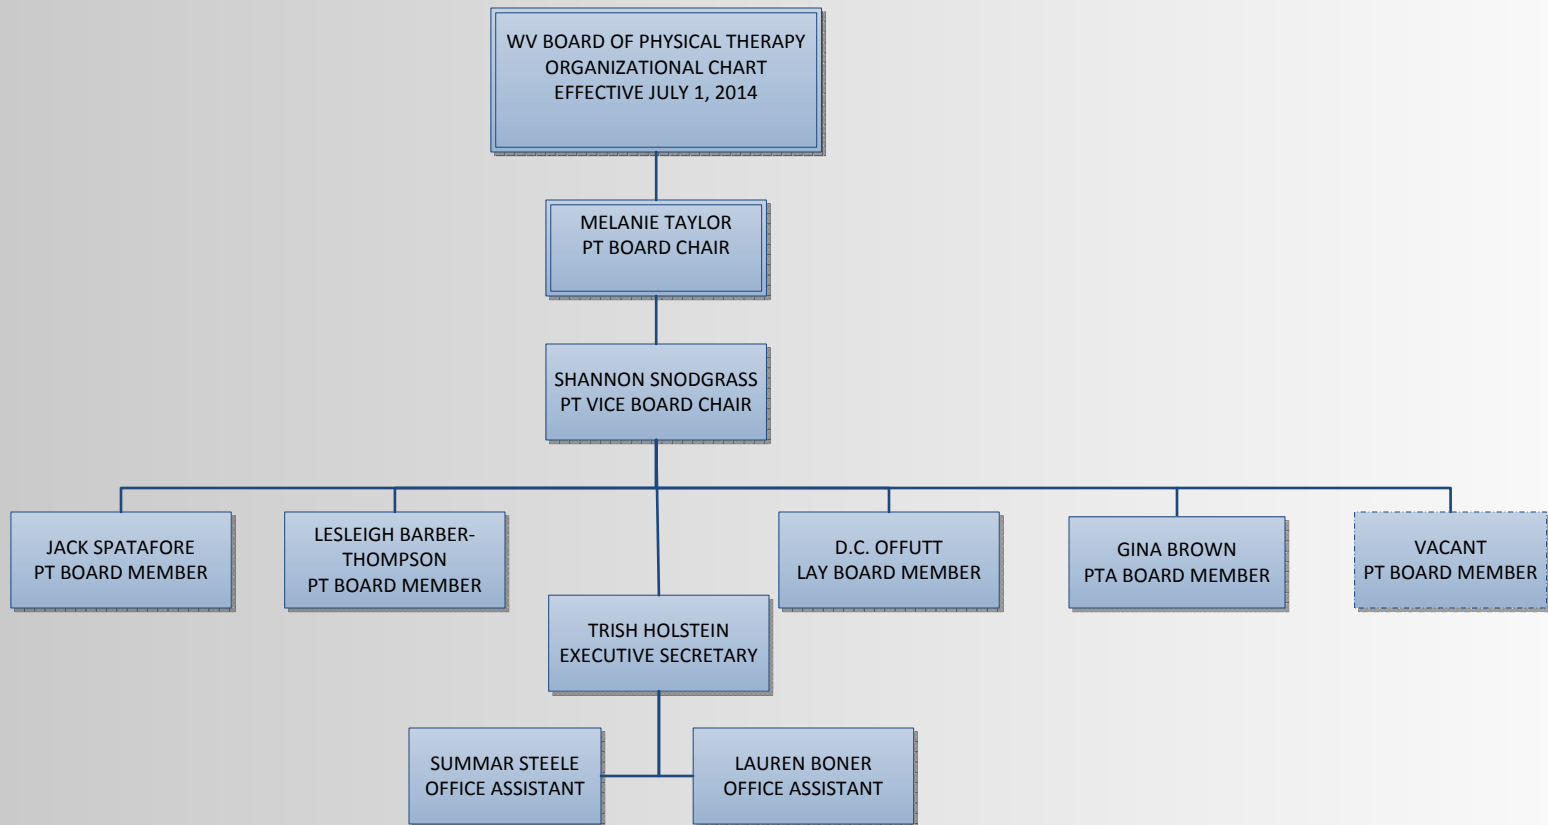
WV BOARD OF PHYSICAL THERAPY
ORGANIZATIONAL CHART
EFFECTIVE JULY 1, 2014

MELANIE TAYLOR
PT BOARD CHAIR

SHANNON SNODGRASS
PT VICE BOARD CHAIR

JACK SPATAFORE
PT BOARD MEMBER

LESLEIGH BARBER-THOMPSON
PT BOARD MEMBER

D.C. OFFUTT
LAY BOARD MEMBER

GINA BROWN
PTA BOARD MEMBER

VACANT
PT BOARD MEMBER

TRISH HOLSTEIN
EXECUTIVE SECRETARY

SUMMAR STEELE
OFFICE ASSISTANT

LAUREN BONER
OFFICE ASSISTANT